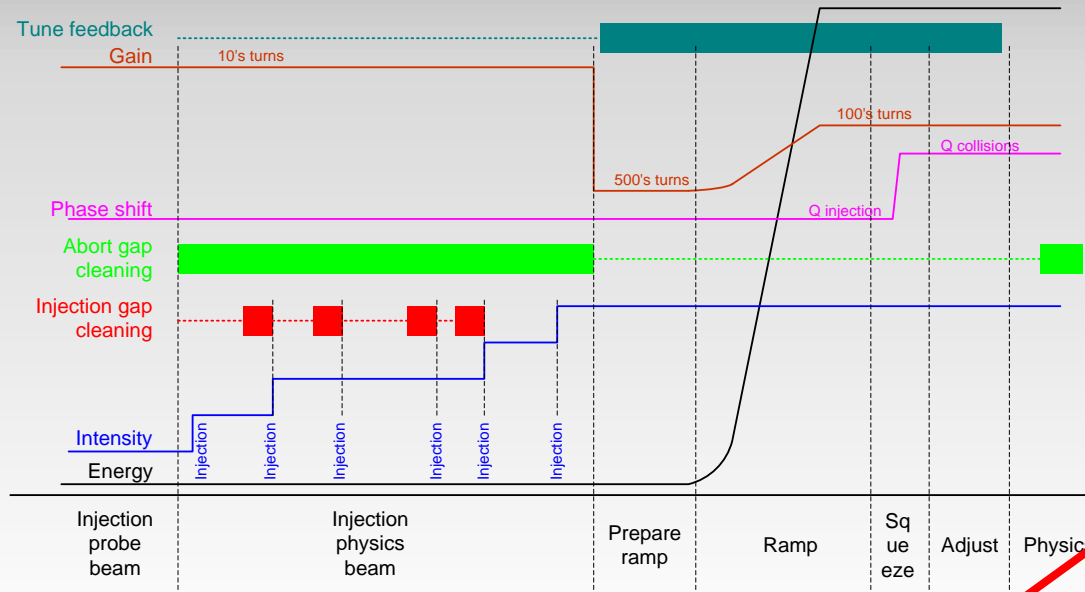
Tune feedback
Gain
10's turns
100's turns
Q collisions
500's turns
Phase shift
Q injection
Abort gap cleaning
Injection gap cleaning
Intensity
Energy
Injection
Injection
Injection
Injection
Injection
Injection

| Injection probe beam | Injection physics beam | Prepare ramp | Ramp | Squeeze | Adjust | Physic |